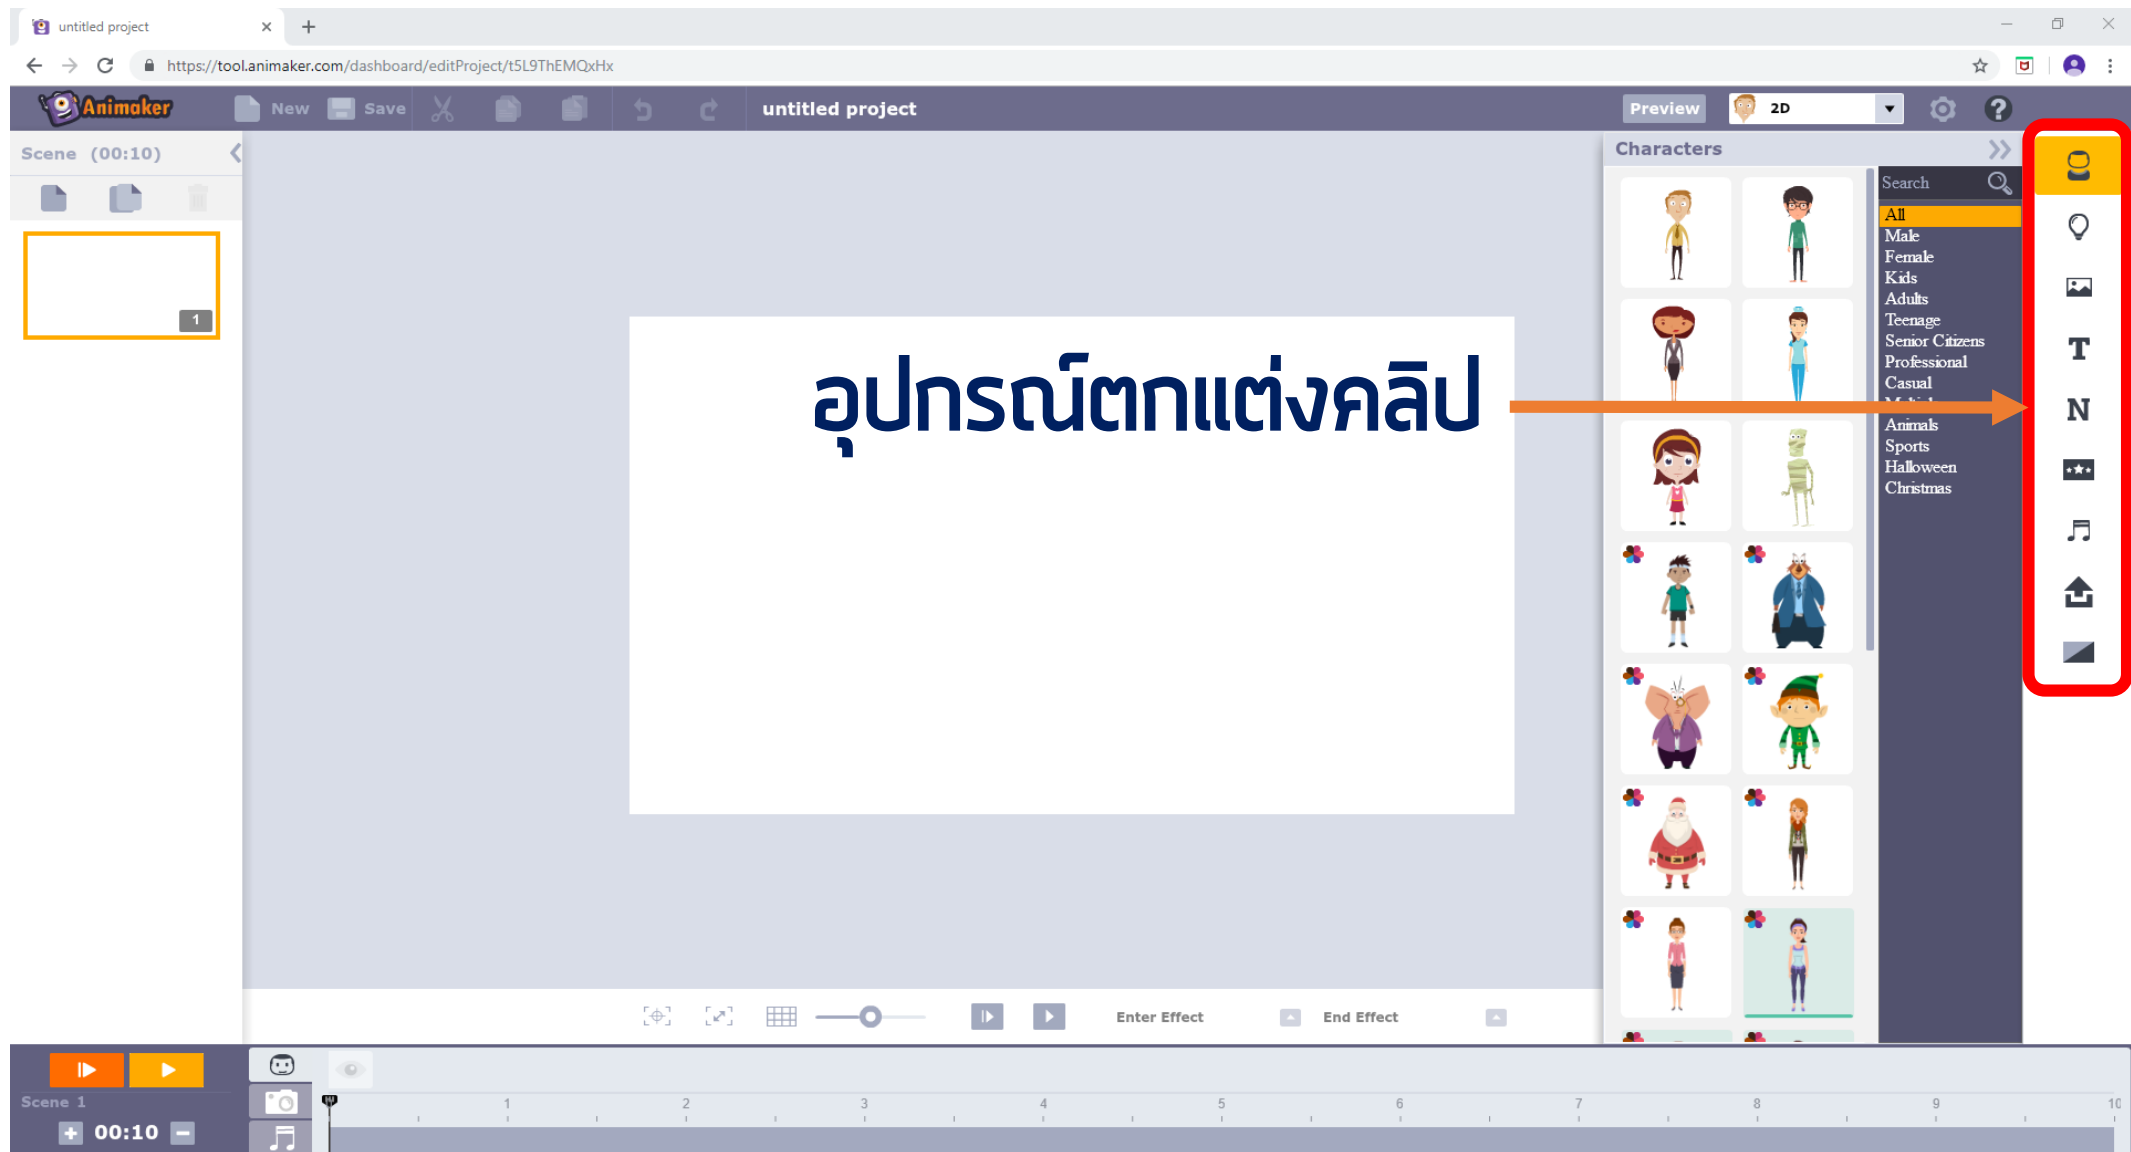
untitled project

https://tool.animaker.com/dashboard/editProject/t5L9ThEMQxHx

Animaker New Save untitled project Preview 2D

Scene (00:10)

1

อุปกรณ์ตกแต่งคลิป

Characters

Search

All
Male
Female
Kids
Adults
Teenage
Senior Citizens
Professional
Casual
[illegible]
Animals
Sports
Halloween
Christmas

T
N

Enter Effect End Effect

Scene 1
00:10

1 2 3 4 5 6 7 8 9 10